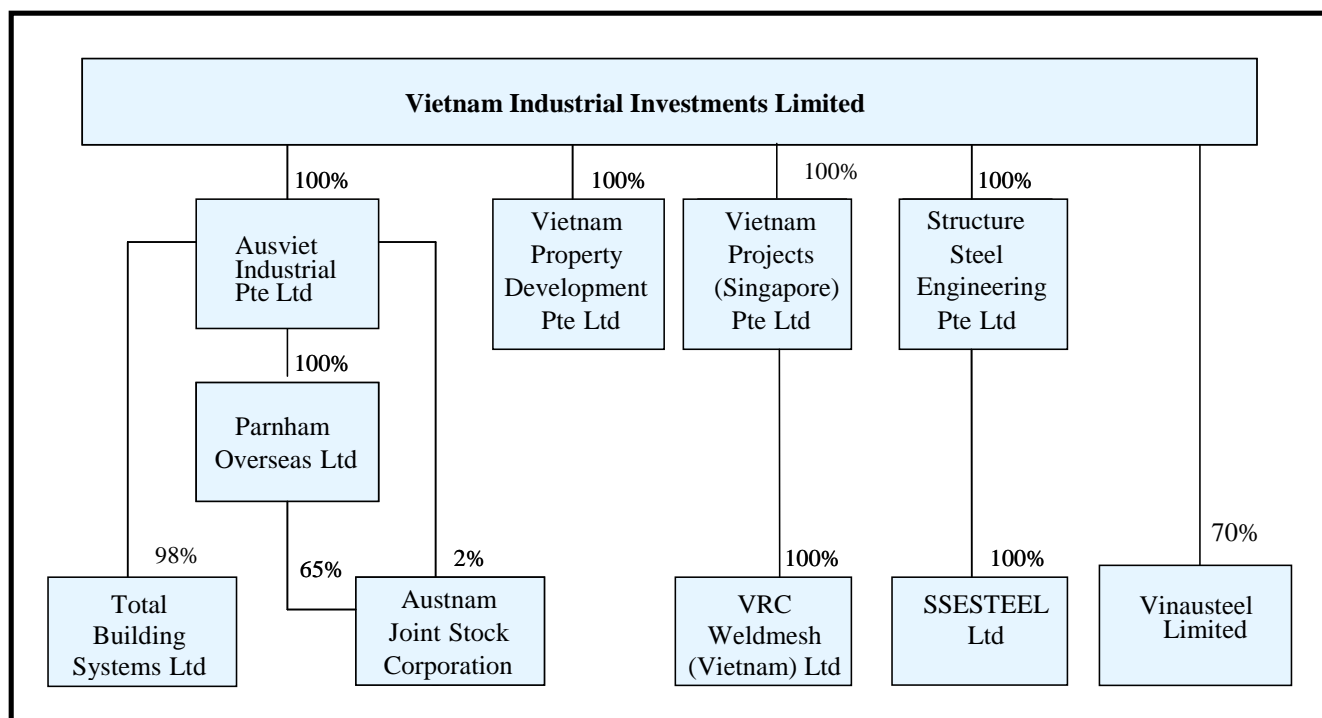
Vietnam Industrial Investments Limited

100%

Ausviet Industrial Pte Ltd

100%

Parnham Overseas Ltd

98%

Total Building Systems Ltd

65%

2%

Austnam Joint Stock Corporation

100%

Vietnam Property Development Pte Ltd

100%

Vietnam Projects (Singapore) Pte Ltd

100%

VRC Weldmesh (Vietnam) Ltd

100%

Structure Steel Engineering Pte Ltd

100%

SSESTEEL Ltd

70%

Vinausteel Limited